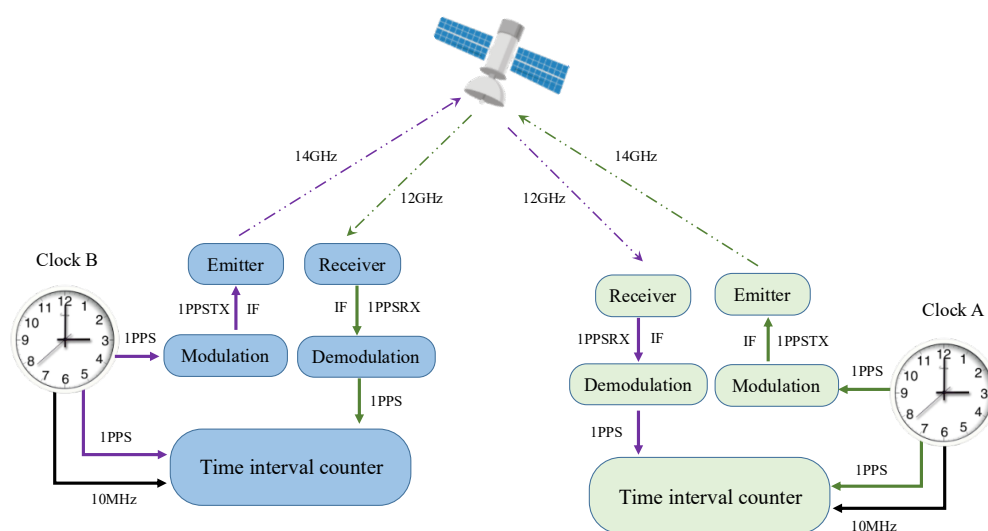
14GHz

12GHz

12GHz

14GHz

Clock B

Emitter

Receiver

1PPSTX IF

IF 1PPSRX

12 1 2 3 4 5 6 7 8 9 10 11

1PPS

Modulation

Demodulation

1PPS

1PPS

Time interval counter

10MHz

Receiver

Emitter

Clock A

1PPSRX IF

IF 1PPSTX

Demodulation

Modulation

1PPS

12 1 2 3 4 5 6 7 8 9 10 11

1PPS

1PPS

Time interval counter

10MHz